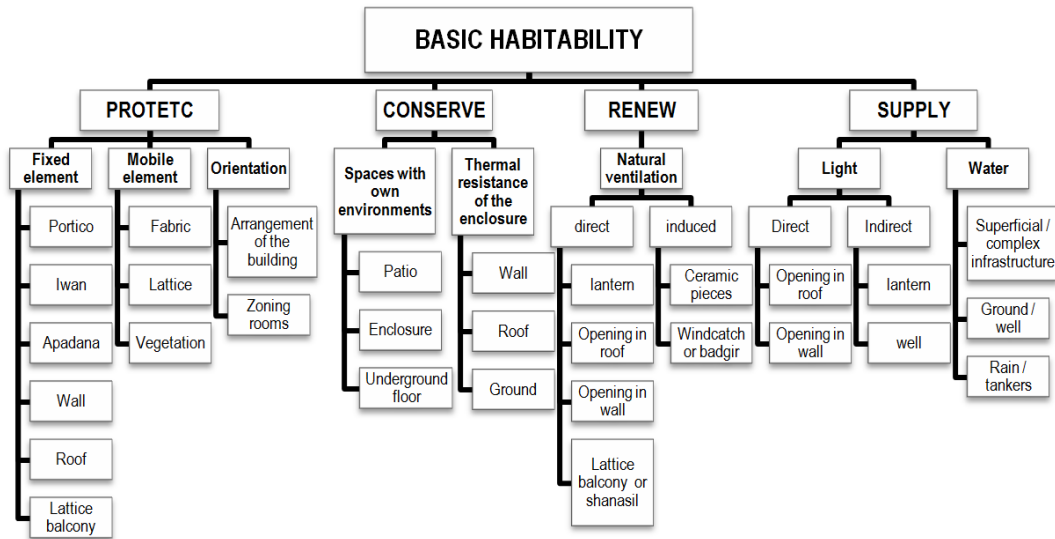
BASIC HABITABILITY

PROTETC

Fixed element
Portico
Iwan
Apadana
Wall
Roof
Lattice balcony

Mobile element
Fabric
Lattice
Vegetation

Orientation
Arrangement of the building
Zoning rooms

CONSERVE

Spaces with own environments
Patio
Enclosure
Underground floor

Thermal resistance of the enclosure
Wall
Roof
Ground

RENEW

Natural ventilation

direct
lantern
Opening in roof
Opening in wall
Lattice balcony or shanasil

induced
Ceramic pieces
Windcatch or badgir

SUPPLY

Light

Direct
Opening in roof
Opening in wall

Indirect
lantern
well

Water
Superficial / complex infrastructure
Ground / well
Rain / tankers